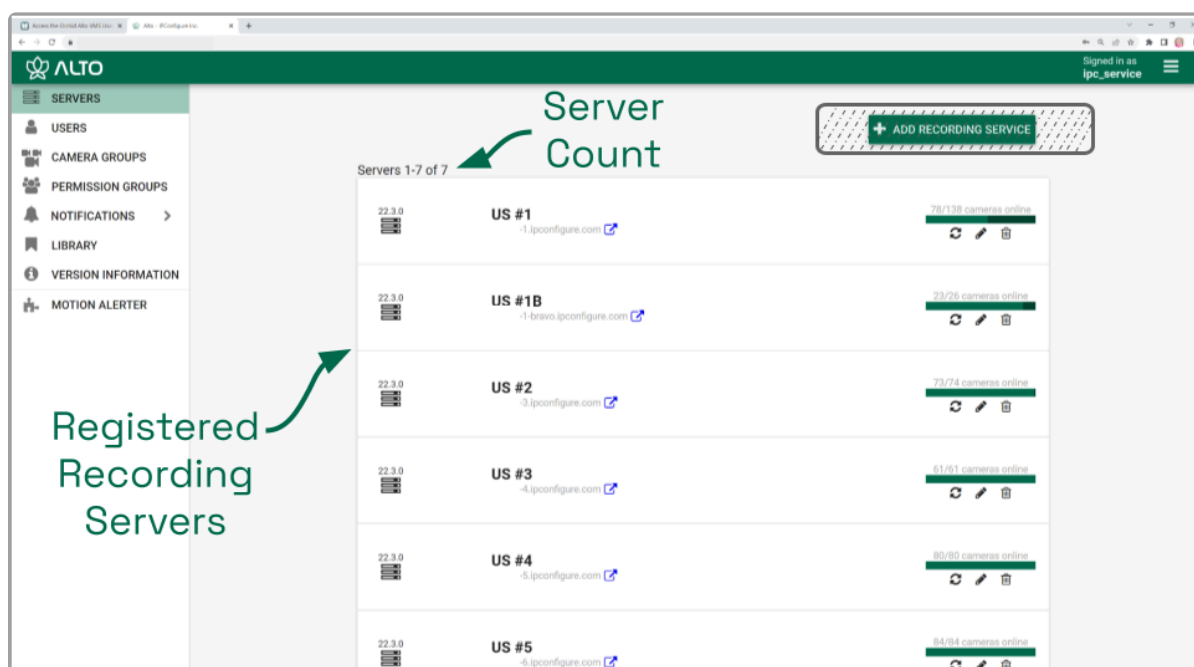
Access the Orchid Alto VMS Us... × Alto - IPConfigure Inc. × +

ALTO

Signed in as
ipc_service

SERVERS
USERS
CAMERA GROUPS
PERMISSION GROUPS
NOTIFICATIONS >
LIBRARY
VERSION INFORMATION
MOTION ALERTER

Server Count

ADD RECORDING SERVICE

Servers 1-7 of 7

22.3.0
US #1
-1.ipconfigure.com
78/138 cameras online

22.3.0
US #1B
-1-bravo.ipconfigure.com
23/26 cameras online

22.3.0
US #2
-3.ipconfigure.com
73/74 cameras online

22.3.0
US #3
-4.ipconfigure.com
61/61 cameras online

22.3.0
US #4
-5.ipconfigure.com
80/80 cameras online

22.3.0
US #5
-6.ipconfigure.com
84/84 cameras online

Registered Recording Servers